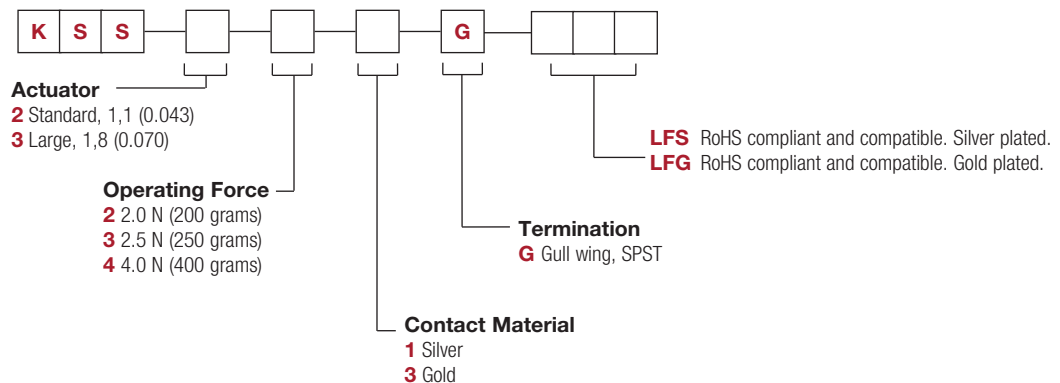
K S S G

Actuator
2 Standard, 1,1 (0.043)
3 Large, 1,8 (0.070)

Operating Force
2 2.0 N (200 grams)
3 2.5 N (250 grams)
4 4.0 N (400 grams)

Contact Material
1 Silver
3 Gold

Termination
G Gull wing, SPST

LFS RoHS compliant and compatible. Silver plated.
LFG RoHS compliant and compatible. Gold plated.